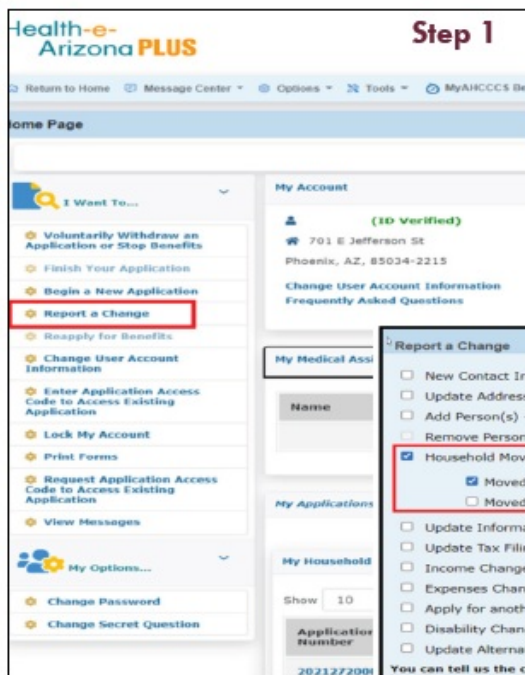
Health-e-Arizona PLUS

Step 1

Return to Home | Message Center | Options | Tools | MyAHCCCS Be

Home Page

I Want To...

Voluntarily Withdraw an Application or Stop Benefits

Finish Your Application

Begin a New Application

Report a Change

Reapply for Benefits

Change User Account Information

Enter Application Access Code to Access Existing Application

Lock My Account

Print Forms

Request Application Access Code to Access Existing Application

View Messages

My Options...

Change Password

Change Secret Question

My Account

(ID Verified)

701 E Jefferson St

Phoenix, AZ, 85034-2215

Change User Account Information

Frequently Asked Questions

My Medical Assi

Name

My Applications

My Household

Show 10

Application Number

2021272000

Report a Change

New Contact In

Update Address

Add Person(s)

Remove Person

Household Mov

Moved

Moved

Update Informa

Update Tax Filin

Income Change

Expenses Chan

Apply for anoth

Disability Chan

Update Alterna

You can tell us the c